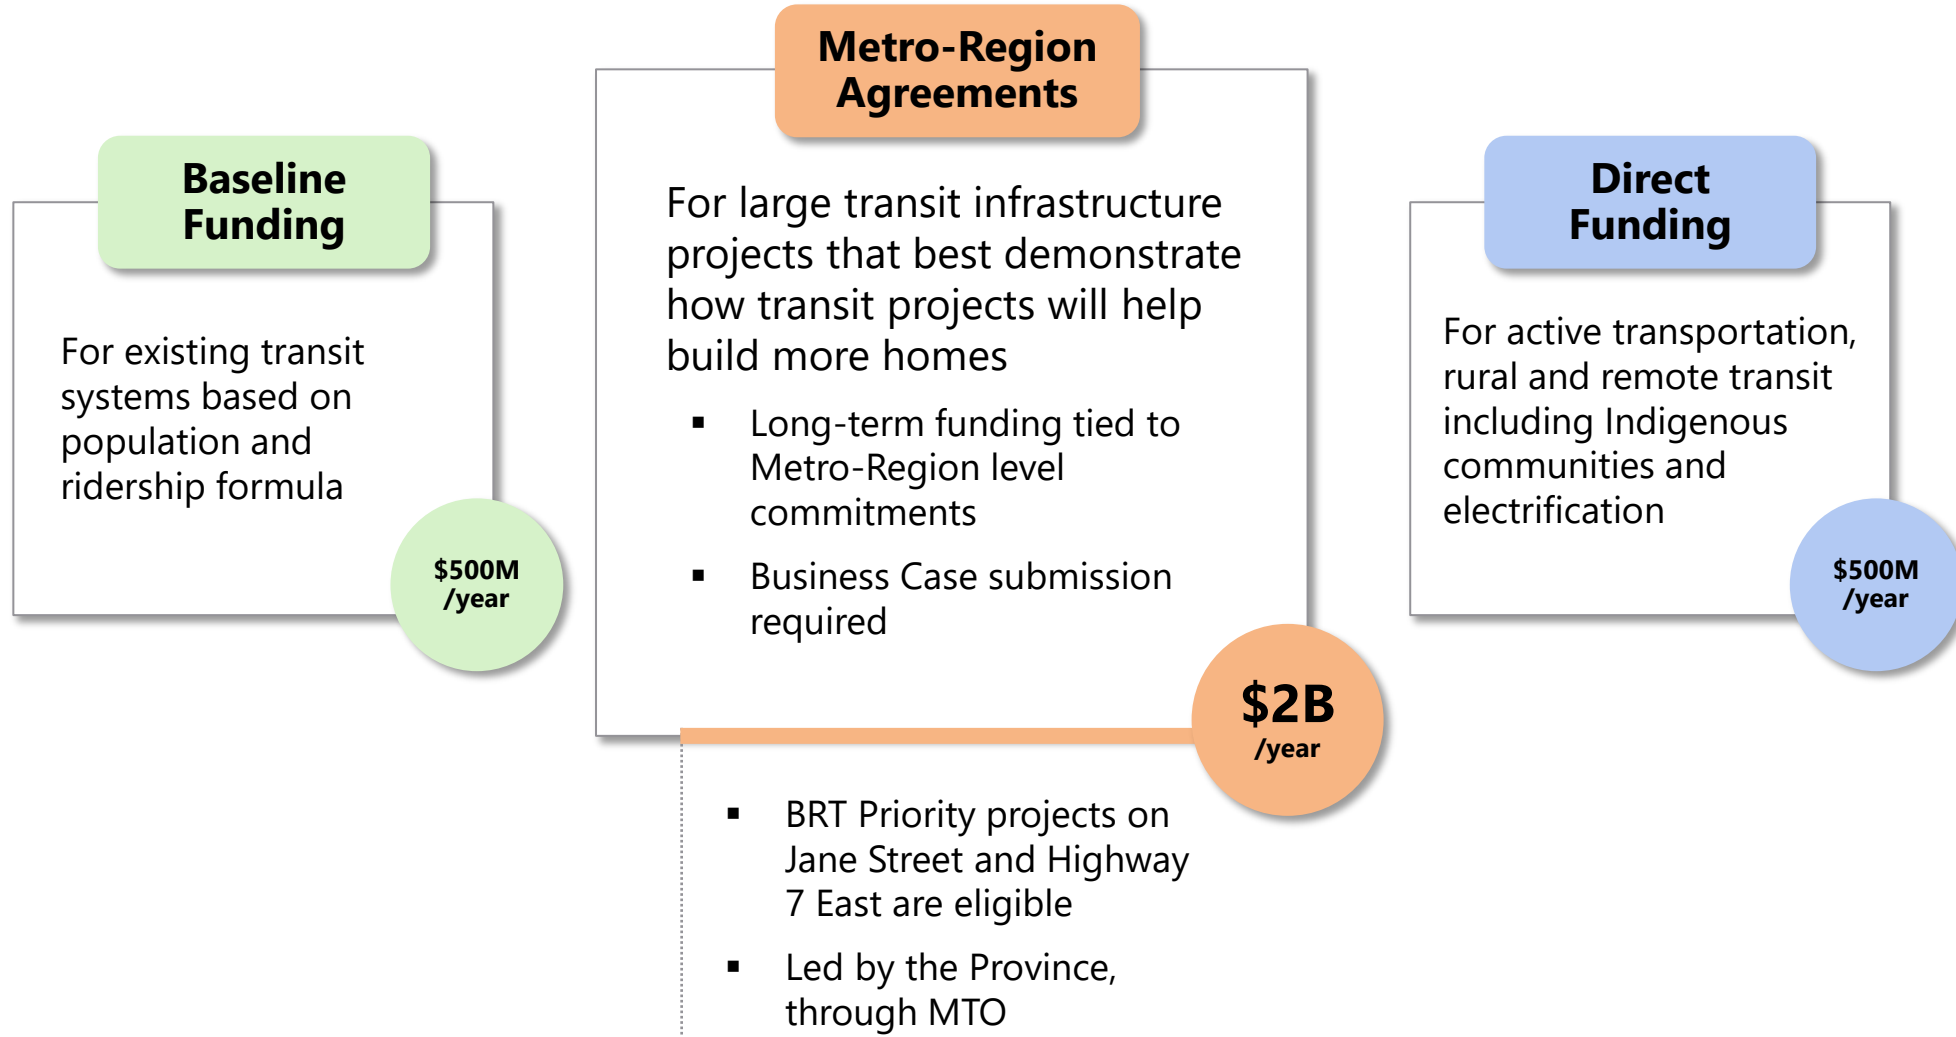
Baseline Funding

For existing transit systems based on population and ridership formula

$500M /year

Metro-Region Agreements

For large transit infrastructure projects that best demonstrate how transit projects will help build more homes

- Long-term funding tied to Metro-Region level commitments
- Business Case submission required

$2B /year

- BRT Priority projects on Jane Street and Highway 7 East are eligible
- Led by the Province, through MTO

Direct Funding

For active transportation, rural and remote transit including Indigenous communities and electrification

$500M /year